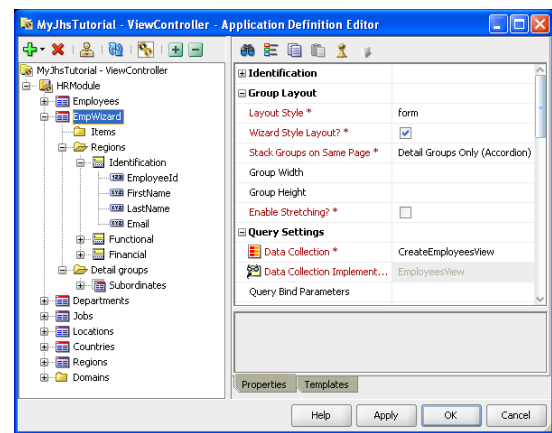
MyJhsTutorial - ViewController - Application Definition Editor

MyJhsTutorial - ViewController
HRModule
Employees
EmpWizard
Items
Regions
Identification
EmployeeId
FirstName
LastName
Email
Functional
Financial
Detail groups
Subordinates
Departments
Jobs
Locations
Countries
Regions
Domains

| | |
|---|---|
| Identification | |
| Group Layout | |
| Layout Style * | form |
| Wizard Style Layout? * | ✓ |
| Stack Groups on Same Page * | Detail Groups Only (Accordion) |
| Group Width | |
| Group Height | |
| Enable Stretching? * | |
| Query Settings | |
| Data Collection * | CreateEmployeesView |
| Data Collection Implement... | EmployeesView |
| Query Bind Parameters | |

Properties
Templates

Help
Apply
OK
Cancel